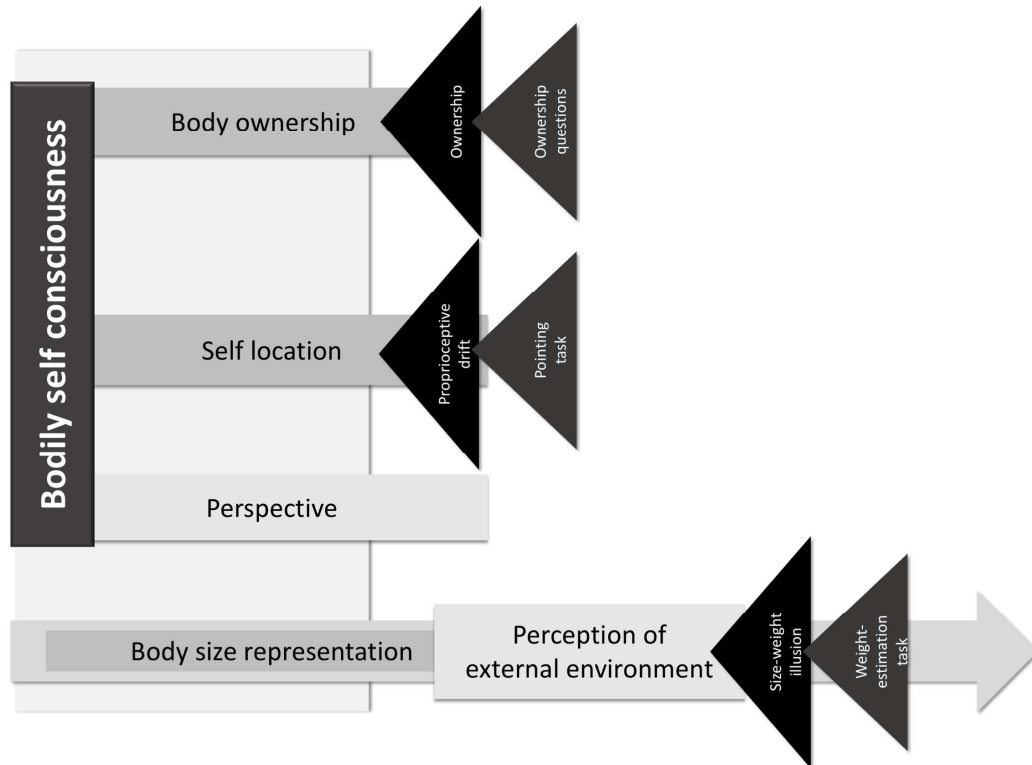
Bodily self consciousness

Body ownership

Ownership

Ownership questions

Self location

Proprioceptive drift

Pointing task

Perspective

Body size representation

Perception of external environment

Size-weight illusion

Weight-estimation task